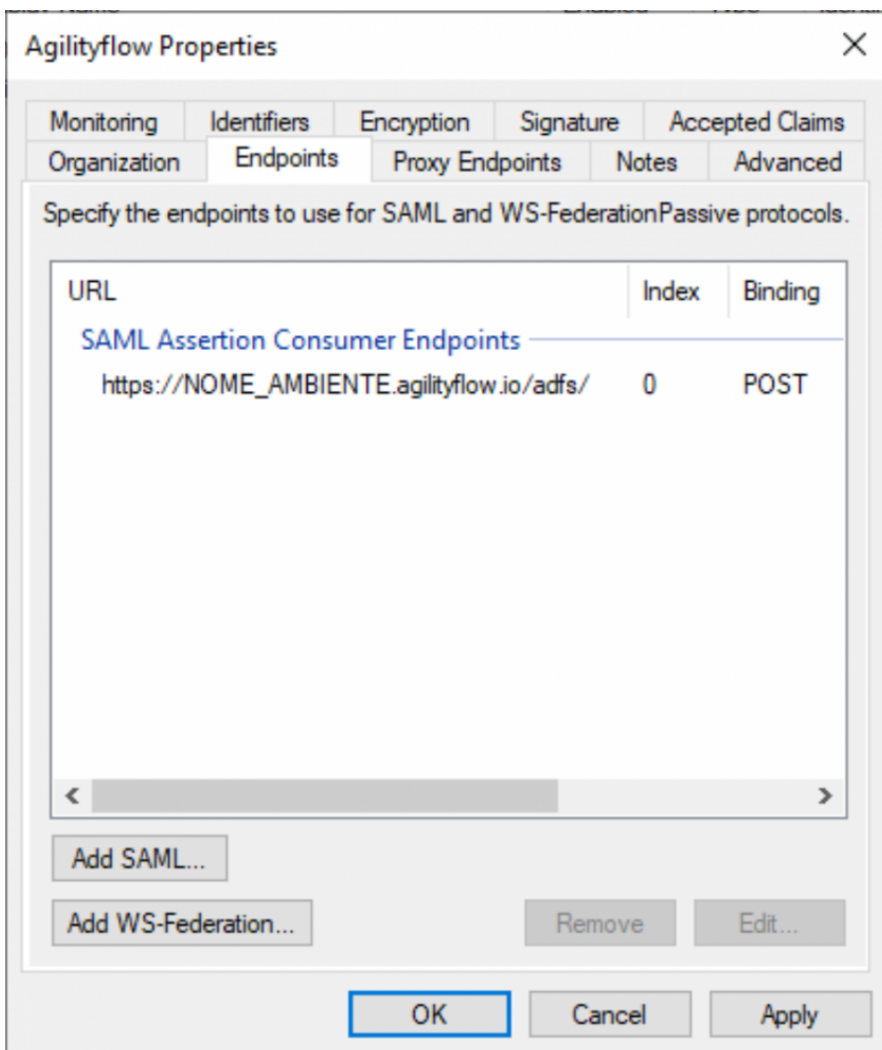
Agilityflow Properties

×

Monitoring Identifiers Encryption Signature Accepted Claims
Organization Endpoints Proxy Endpoints Notes Advanced

Specify the endpoints to use for SAML and WS-FederationPassive protocols.

| URL | Index | Binding |
|---|---|---|
| SAML Assertion Consumer Endpoints | | |
| https://NOME_AMBIENTE.agilityflow.io/adfs/ | 0 | POST |

<
>

Add SAML...

Add WS-Federation...

Remove

Edit...

OK

Cancel

Apply